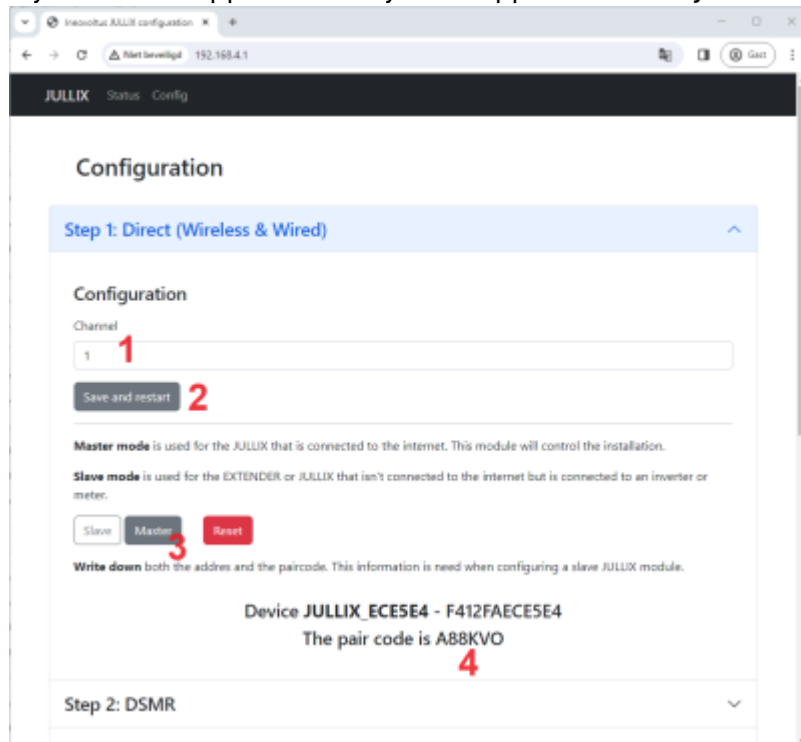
Inexolutus JULLIX configuration ×
+

Niet beveiligd 192.168.4.1

Gast

JULLIX Status Config

Configuration

Step 1: Direct (Wireless & Wired)

Configuration

Channel

1

1

Save and restart

2

**Master mode** is used for the JULLIX that is connected to the internet. This module will control the installation.

**Slave mode** is used for the EXTENDER or JULLIX that isn't connected to the internet but is connected to an inverter or meter.

Slave Master Reset

3

**Write down** both the addres and the paircode. This information is need when configuring a slave JULLIX module.

Device **JULLIX_ECE5E4** - F412FAECE5E4

The pair code is A88KVO

4

Step 2: DSMR